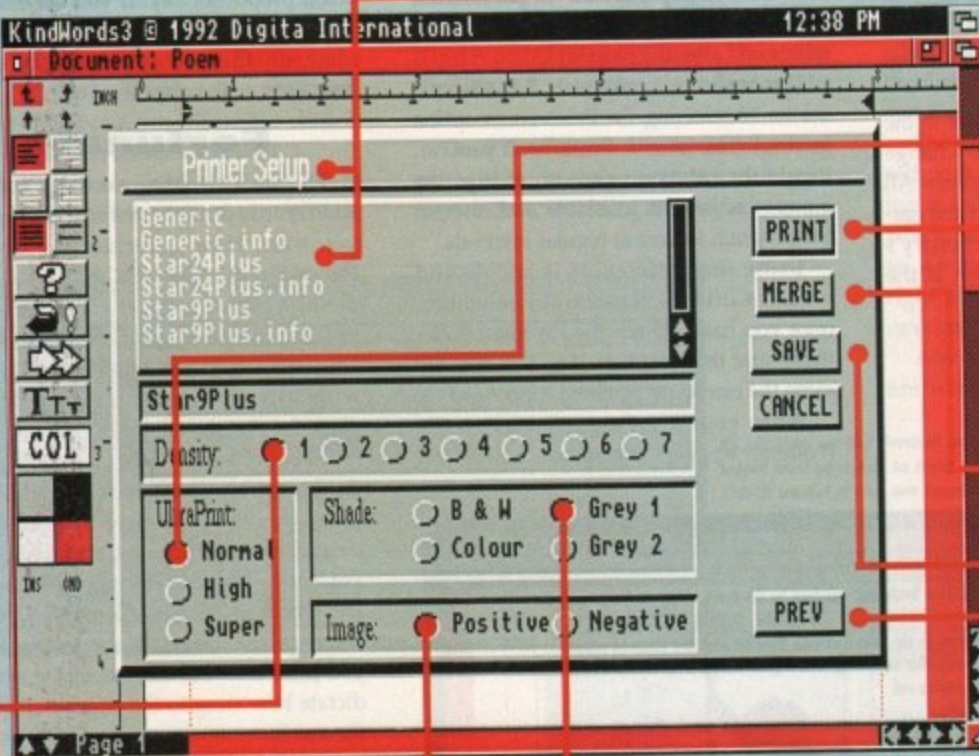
KindWords3 © 1992 Digita International 12:38 PM

Document: Poem

INCH

Printer Setup

Generic
Generic.info
Star24Plus
Star24Plus.info
Star9Plus
Star9Plus.info

PRINT

MERGE

SAVE

CANCEL

Star9Plus

Density: 1 2 3 4 5 6 7

UltraPrint:
Normal
High
Super

Shade: B & W Grey 1
Colour Grey 2

Image: Positive Negative

PREV

?

TTT

COL

INS GND

Page 1